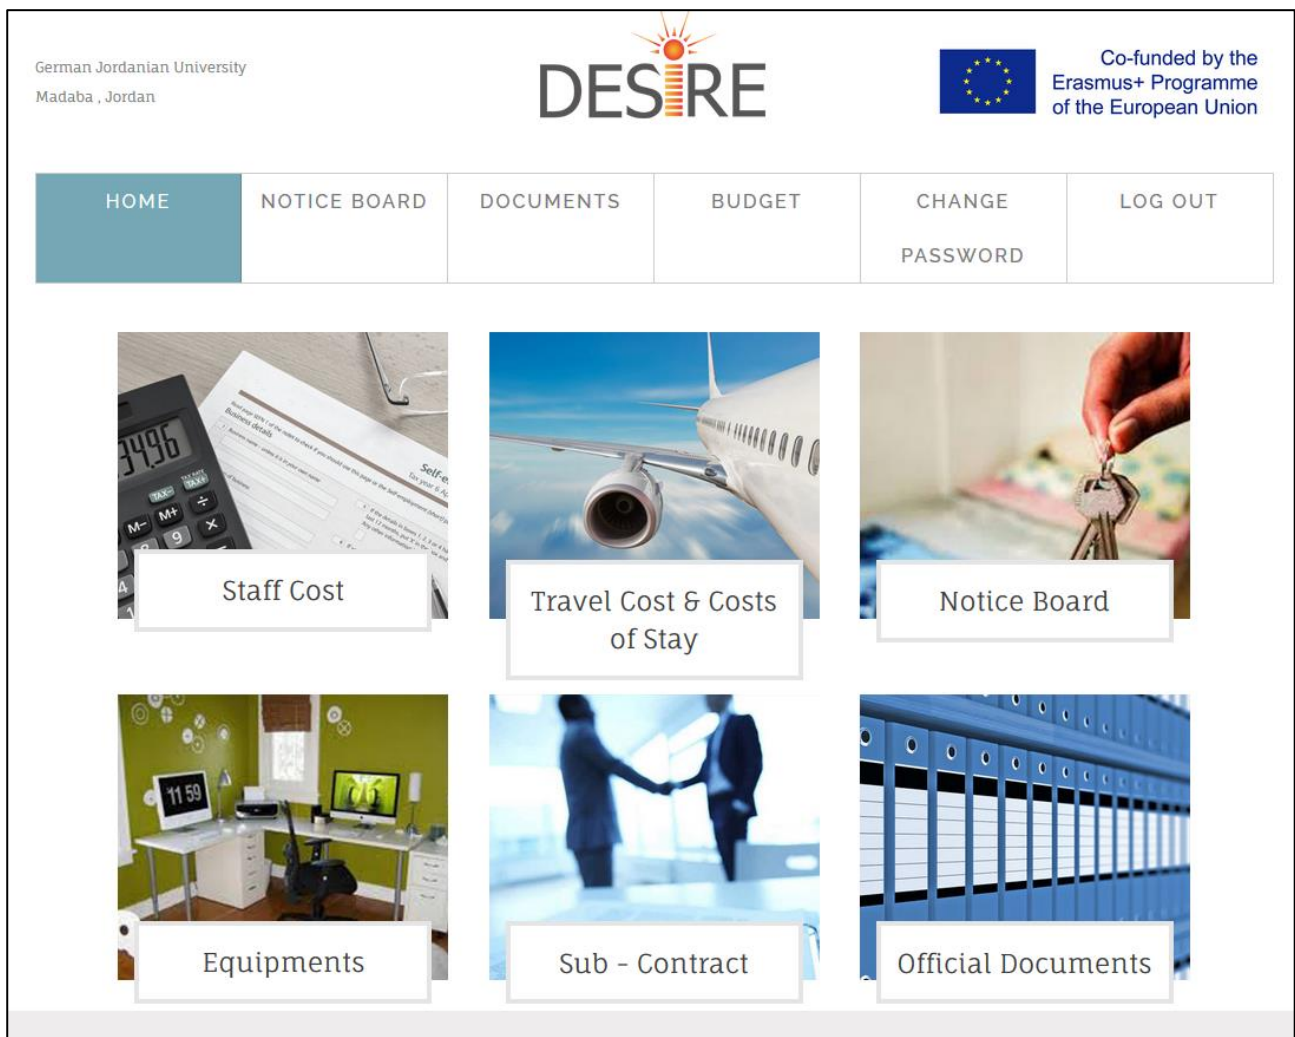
German Jordanian University
Madaba , Jordan

DESIRE

Co-funded by the Erasmus+ Programme of the European Union

HOME | NOTICE BOARD | DOCUMENTS | BUDGET | CHANGE PASSWORD | LOG OUT

Staff Cost

Travel Cost & Costs of Stay

Notice Board

Equipments

Sub - Contract

Official Documents